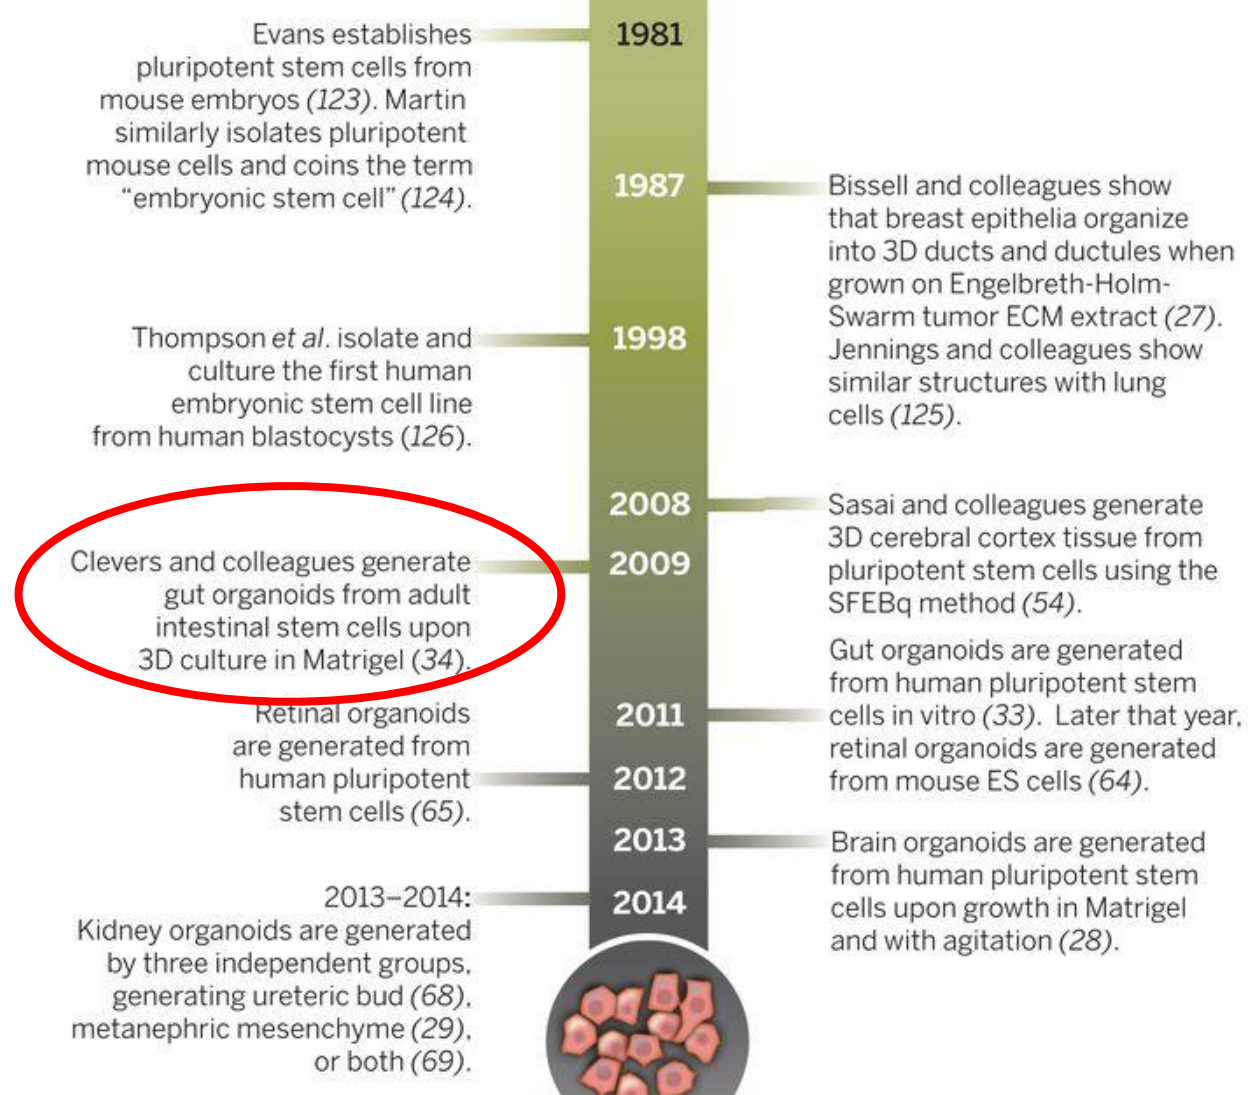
1981
Evans establishes pluripotent stem cells from mouse embryos (123). Martin similarly isolates pluripotent mouse cells and coins the term "embryonic stem cell" (124).

1987
Bissell and colleagues show that breast epithelia organize into 3D ducts and ductules when grown on Engelbreth-Holm-Swarm tumor ECM extract (27). Jennings and colleagues show similar structures with lung cells (125).

1998
Thompson et al. isolate and culture the first human embryonic stem cell line from human blastocysts (126).

2008
Sasai and colleagues generate 3D cerebral cortex tissue from pluripotent stem cells using the SFEBq method (54).

2009
Clevers and colleagues generate gut organoids from adult intestinal stem cells upon 3D culture in Matrigel (34).

Gut organoids are generated from human pluripotent stem cells in vitro (33). Later that year, retinal organoids are generated from mouse ES cells (64).

2011

Retinal organoids are generated from human pluripotent stem cells (65).

2012

2013
Brain organoids are generated from human pluripotent stem cells upon growth in Matrigel and with agitation (28).

2014
2013–2014:
Kidney organoids are generated by three independent groups, generating ureteric bud (68), metanephric mesenchyme (29), or both (69).